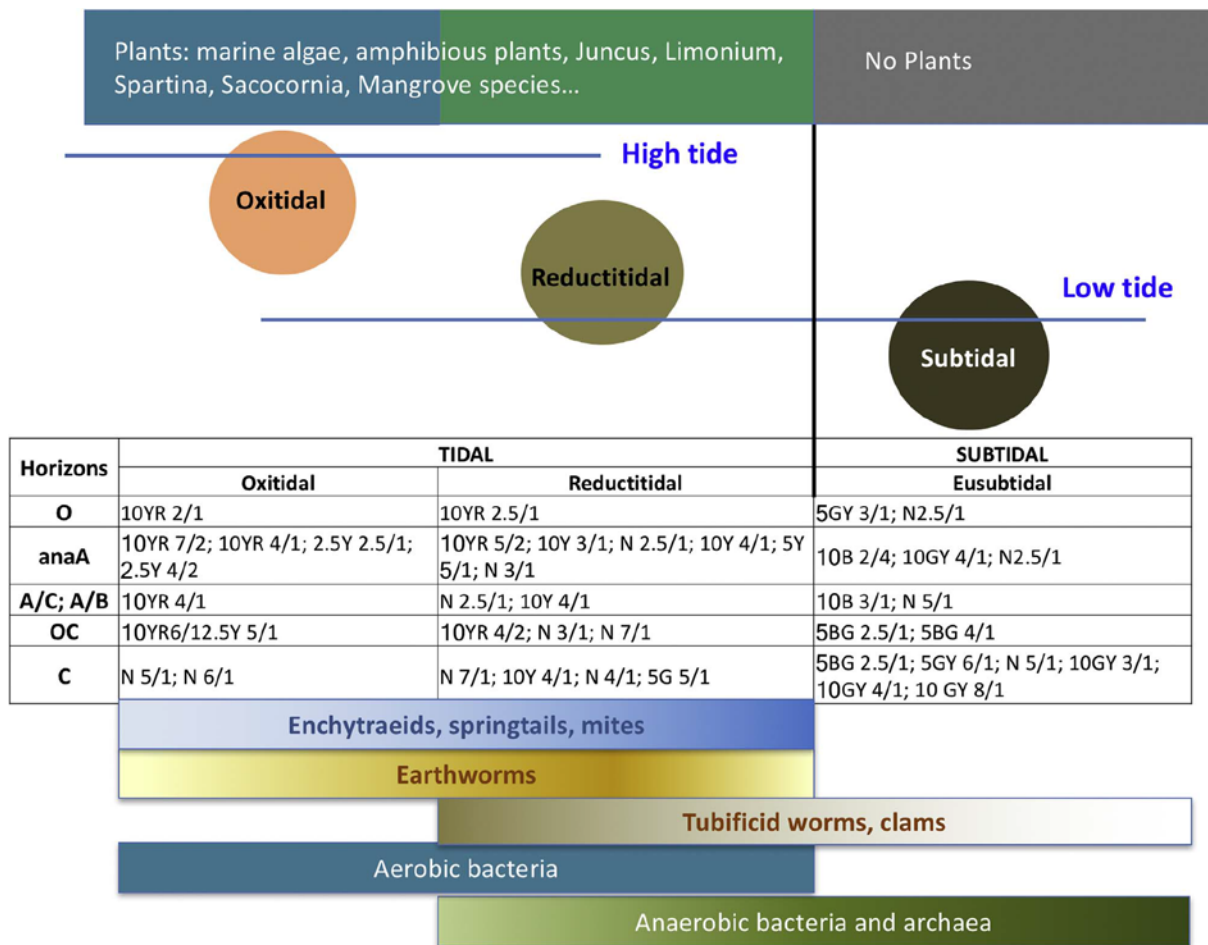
Plants: marine algae, amphibious plants, Juncus, Limonium, Spartina, Sacocornia, Mangrove species...

No Plants

High tide

Oxitidal

Reductitidal

Low tide

Subtidal

| Horizons | TIDAL | | SUBTIDAL |
|---|---|---|---|
| | Oxitidal | Reductitidal | Eusubtidal |
| O | 10YR 2/1 | 10YR 2.5/1 | 5GY 3/1; N2.5/1 |
| anaA | 10YR 7/2; 10YR 4/1; 2.5Y 2.5/1; 2.5Y 4/2 | 10YR 5/2; 10Y 3/1; N 2.5/1; 10Y 4/1; 5Y 5/1; N 3/1 | 10B 2/4; 10GY 4/1; N2.5/1 |
| A/C; A/B | 10YR 4/1 | N 2.5/1; 10Y 4/1 | 10B 3/1; N 5/1 |
| OC | 10YR6/12.5Y 5/1 | 10YR 4/2; N 3/1; N 7/1 | 5BG 2.5/1; 5BG 4/1 |
| C | N 5/1; N 6/1 | N 7/1; 10Y 4/1; N 4/1; 5G 5/1 | 5BG 2.5/1; 5GY 6/1; N 5/1; 10GY 3/1; 10GY 4/1; 10 GY 8/1 |

Enchytraeids, springtails, mites

Earthworms

Tubificid worms, clams

Aerobic bacteria

Anaerobic bacteria and archaea